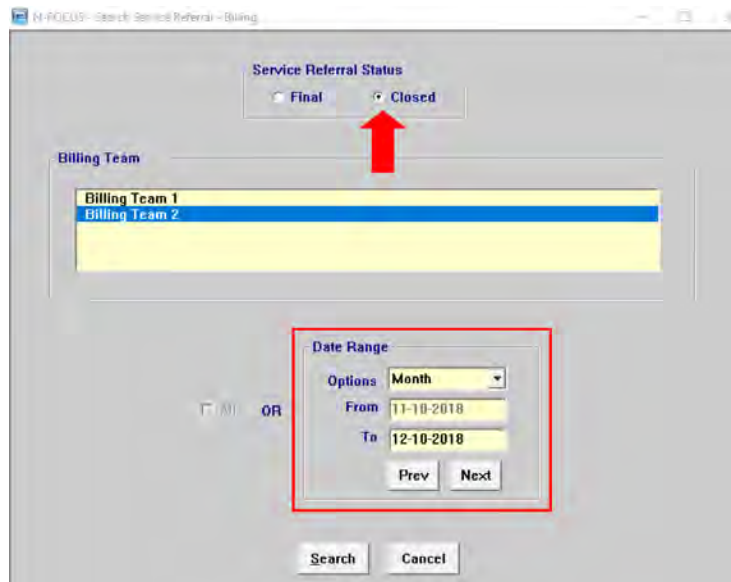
N-FOCUS - Search Service Referral - Billing

Service Referral Status
Final
Closed

Billing Team
Billing Team 1
Billing Team 2

Date Range
Options Month
All OR
From 11-10-2018
To 12-10-2018
Prev Next

Search Cancel